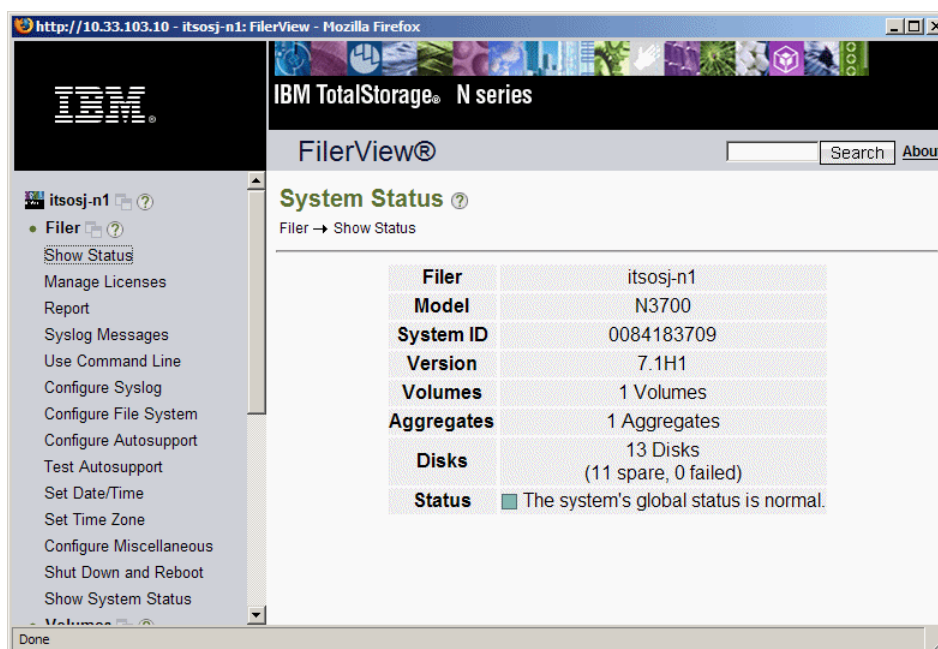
http://10.33.103.10 - itsosj-n1: FilerView - Mozilla Firefox

IBM.

IBM TotalStorage® N series

FilerView®

Search About

itsosj-n1 ?
• Filer ?
Show Status
Manage Licenses
Report
Syslog Messages
Use Command Line
Configure Syslog
Configure File System
Configure Autosupport
Test Autosupport
Set Date/Time
Set Time Zone
Configure Miscellaneous
Shut Down and Reboot
Show System Status
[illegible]

System Status ?

Filer → Show Status

| | |
|---|---|
| Filer | itsosj-n1 |
| Model | N3700 |
| System ID | 0084183709 |
| Version | 7.1H1 |
| Volumes | 1 Volumes |
| Aggregates | 1 Aggregates |
| Disks | 13 Disks (11 spare, 0 failed) |
| Status | The system's global status is normal. |

Done